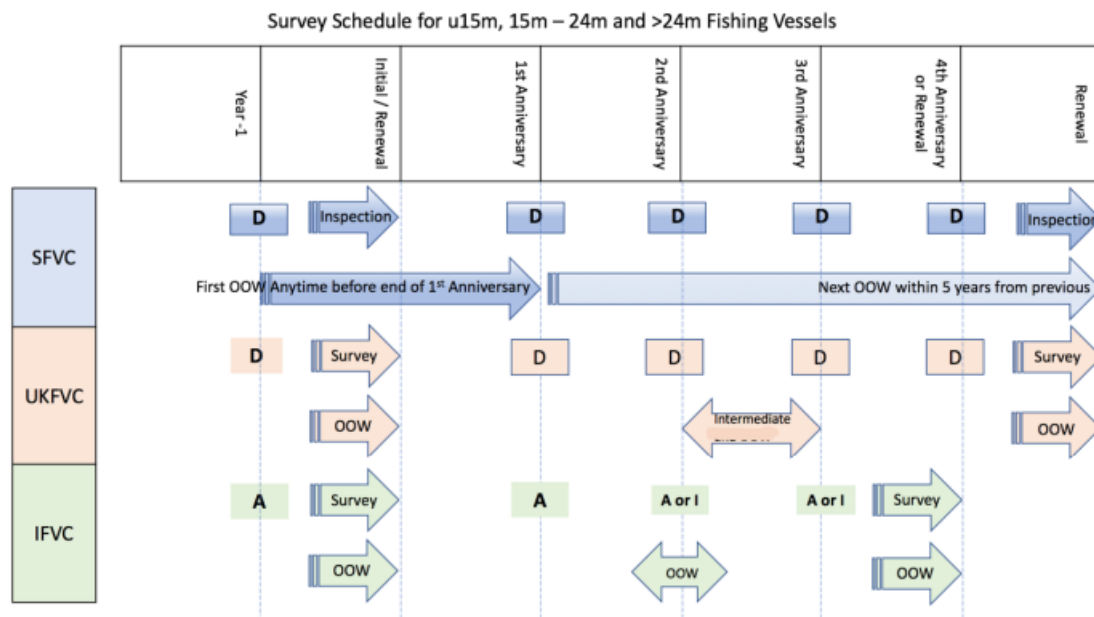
Survey Schedule for u15m, 15m – 24m and >24m Fishing Vessels

Year -1

Initial / Renewal

1st Anniversary

2nd Anniversary

3rd Anniversary

4th Anniversary or Renewal

Renewal

SFVC

D

Inspection

D

D

D

D

Inspection

First OOW Anytime before end of 1st Anniversary

Next OOW within 5 years from previous

UKFVC

D

Survey

D

D

D

D

Survey

OOW

Intermediate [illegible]

OOW

IFVC

A

Survey

A

A or I

A or I

Survey

OOW

OOW

OOW